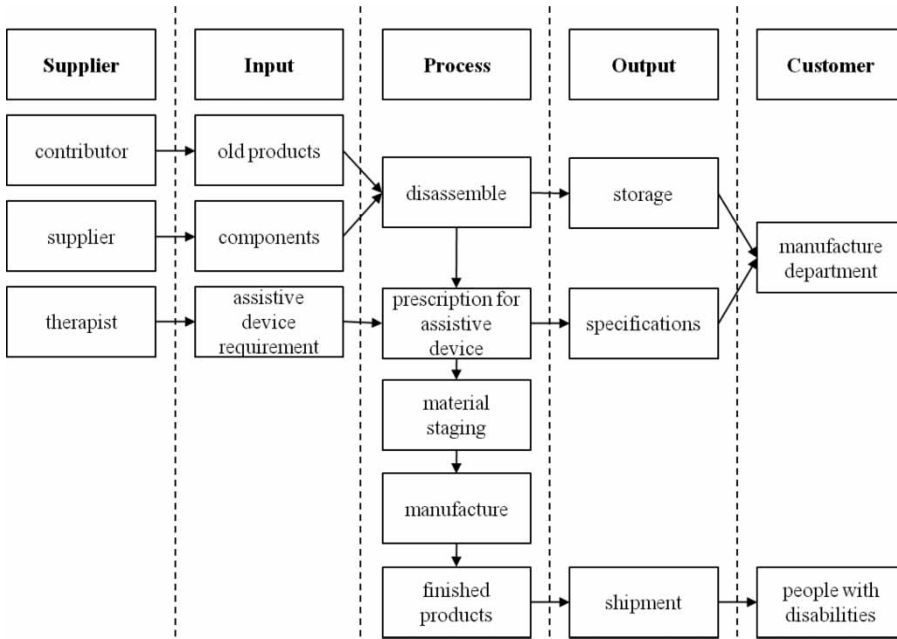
Supplier

Input

Process

Output

Customer

contributor

old products

supplier

components

therapist

assistive device requirement

disassemble

prescription for assistive device

material staging

manufacture

finished products

storage

specifications

shipment

manufacture department

people with disabilities